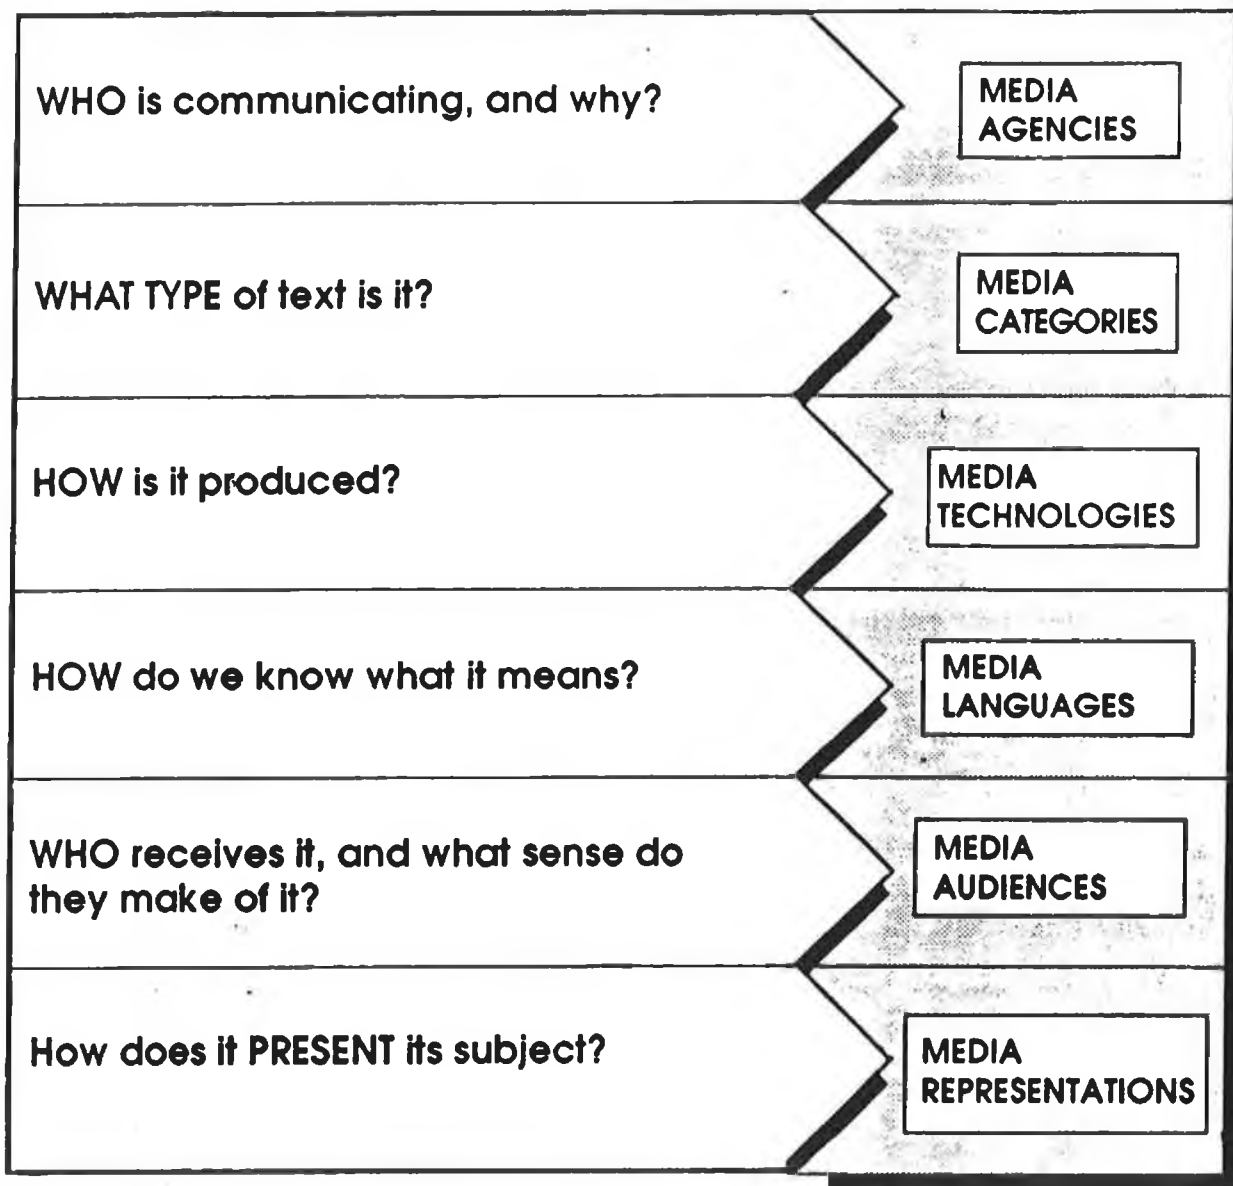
WHO is communicating, and why?

MEDIA AGENCIES

WHAT TYPE of text is it?

MEDIA CATEGORIES

HOW is it produced?

MEDIA TECHNOLOGIES

HOW do we know what it means?

MEDIA LANGUAGES

WHO receives it, and what sense do they make of it?

MEDIA AUDIENCES

How does it PRESENT its subject?

MEDIA REPRESENTATIONS